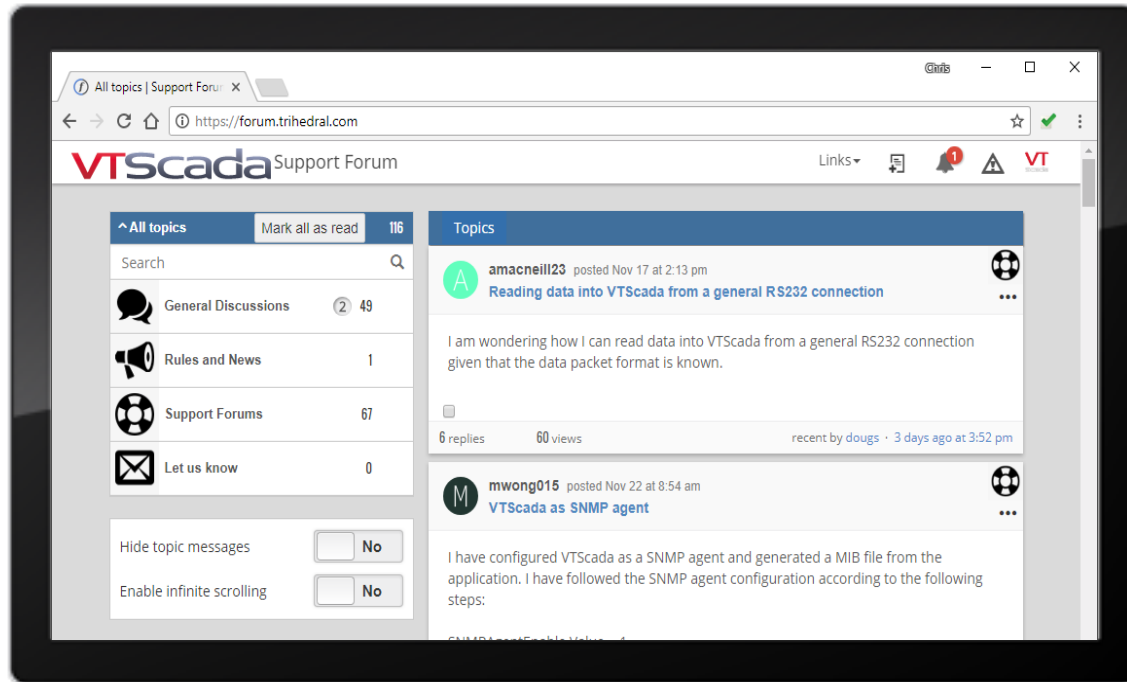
All topics | Support Forum ×

Chris

https://forum.trihedral.com

VTScada Support Forum

Links

1

VT

All topics Mark all as read 116

Search

General Discussions 2 49

Rules and News 1

Support Forums 67

Let us know 0

Hide topic messages No

Enable infinite scrolling No

Topics

A amacneill23 posted Nov 17 at 2:13 pm
Reading data into VTScada from a general RS232 connection

I am wondering how I can read data into VTScada from a general RS232 connection given that the data packet format is known.

6 replies 60 views recent by dougs · 3 days ago at 3:52 pm

M mwong015 posted Nov 22 at 8:54 am
VTScada as SNMP agent

I have configured VTScada as a SNMP agent and generated a MIB file from the application. I have followed the SNMP agent configuration according to the following steps:

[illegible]